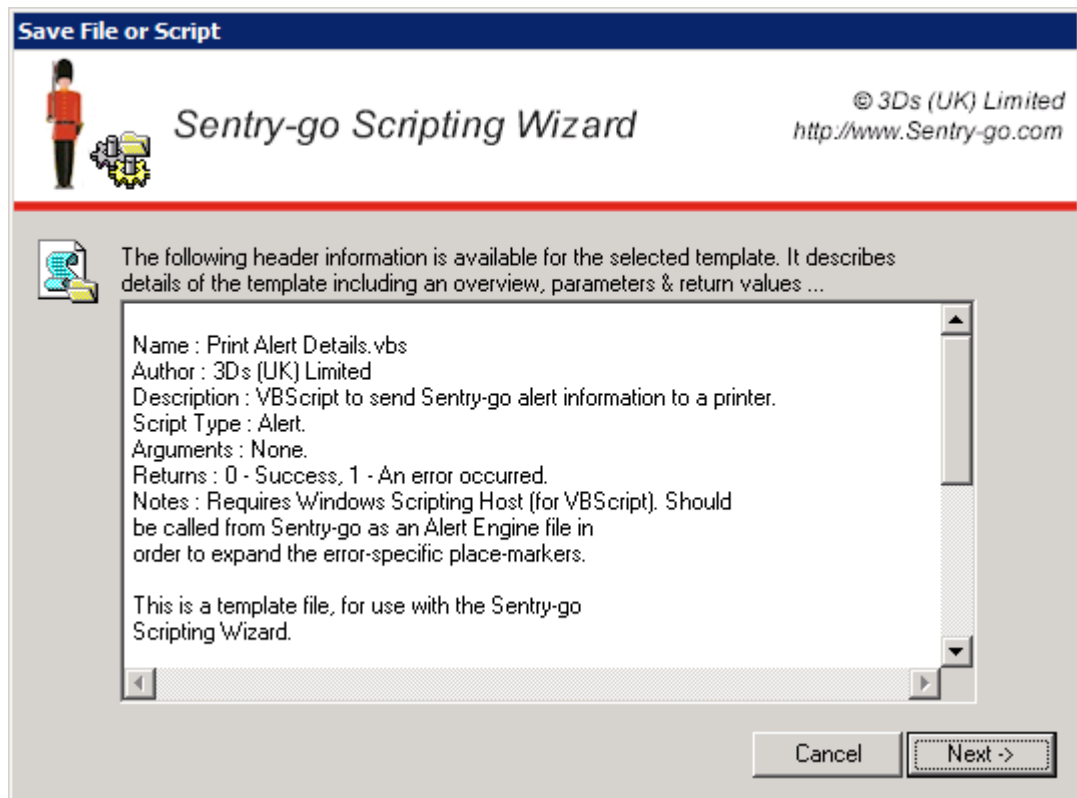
Save File or Script

Sentry-go Scripting Wizard

© 3Ds (UK) Limited
http://www.Sentry-go.com

The following header information is available for the selected template. It describes details of the template including an overview, parameters & return values ...

Name : Print Alert Details.vbs
Author : 3Ds (UK) Limited
Description : VBScript to send Sentry-go alert information to a printer.
Script Type : Alert.
Arguments : None.
Returns : 0 - Success, 1 - An error occurred.
Notes : Requires Windows Scripting Host (for VBScript). Should
be called from Sentry-go as an Alert Engine file in
order to expand the error-specific place-markers.

This is a template file, for use with the Sentry-go
Scripting Wizard.

Cancel
Next ->